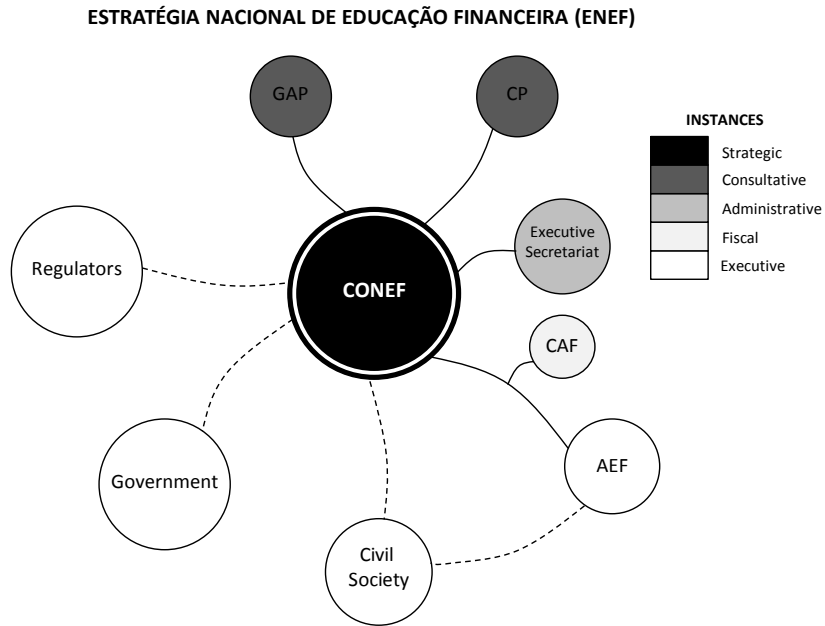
ESTRATÉGIA NACIONAL DE EDUCAÇÃO FINANCEIRA (ENEF)

GAP

CP

INSTANCES

Strategic
Consultative
Administrative
Fiscal
Executive

Regulators

CONEF

Executive Secretariat

CAF

Government

AEF

Civil Society